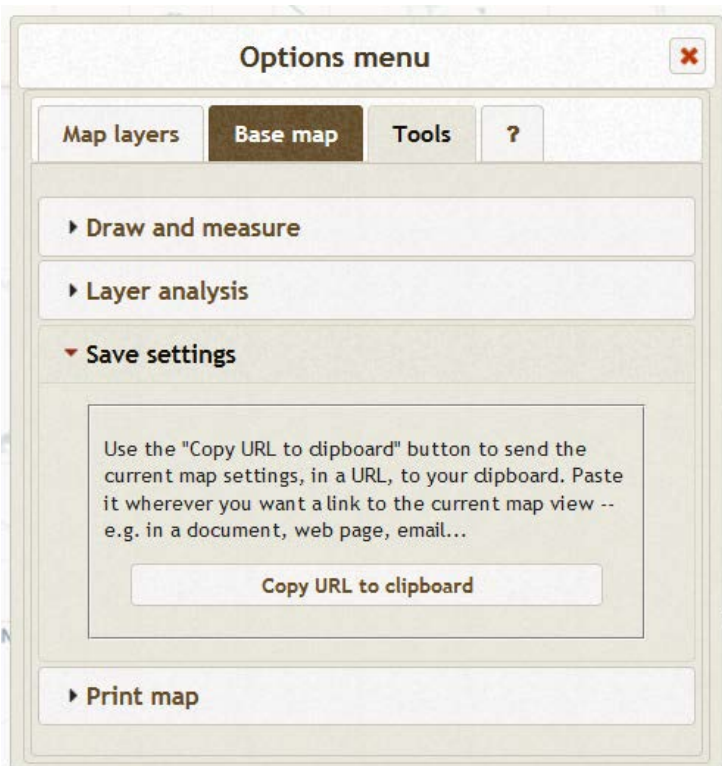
Options menu

Map layers

Base map

Tools

?

Draw and measure

Layer analysis

Save settings

Use the "Copy URL to clipboard" button to send the current map settings, in a URL, to your clipboard. Paste it wherever you want a link to the current map view -- e.g. in a document, web page, email...

Copy URL to clipboard

Print map